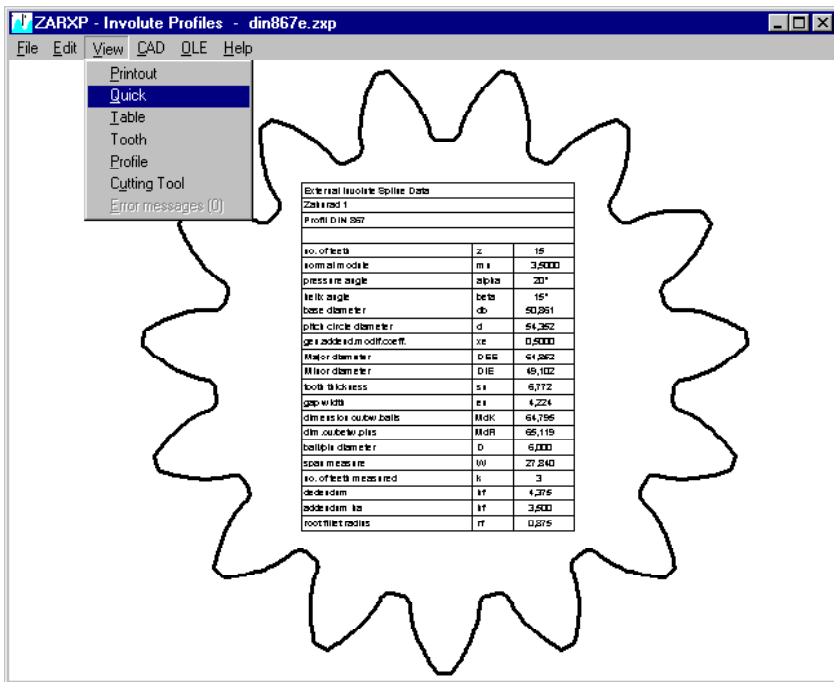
ZARXP - Involute Profiles - din867e.zxp

File Edit View CAD OLE Help

Printout
Quick
Table
Tooth
Profile
Cutting Tool
Error messages (0)

External Involute Spline Data
Zahnrad 1
Profil DIN 867

| | | |
|---|---|---|
| no. of teeth | z | 15 |
| normal module | mn | 3,5000 |
| pressure angle | alpha | 20° |
| helix angle | beta | 15° |
| base diameter | db | 50,861 |
| pitch circle diameter | d | 54,352 |
| gen.addend.modif.coeff. | xe | 0,5000 |
| Major diameter | DEE | 64,852 |
| Minor diameter | DIE | 49,102 |
| tooth thickness | sn | 6,772 |
| gap width | en | 4,224 |
| dimension outbw.balls | MdK | 64,795 |
| dim.outbetw.pins | MdR | 65,119 |
| ball/pin diameter | D | 6,000 |
| span measure | W | 27,840 |
| no. of teeth measured | k | 3 |
| dedendum | hf | 4,375 |
| addendum ha | hf | 3,500 |
| root fillet radius | rf | 0,875 |